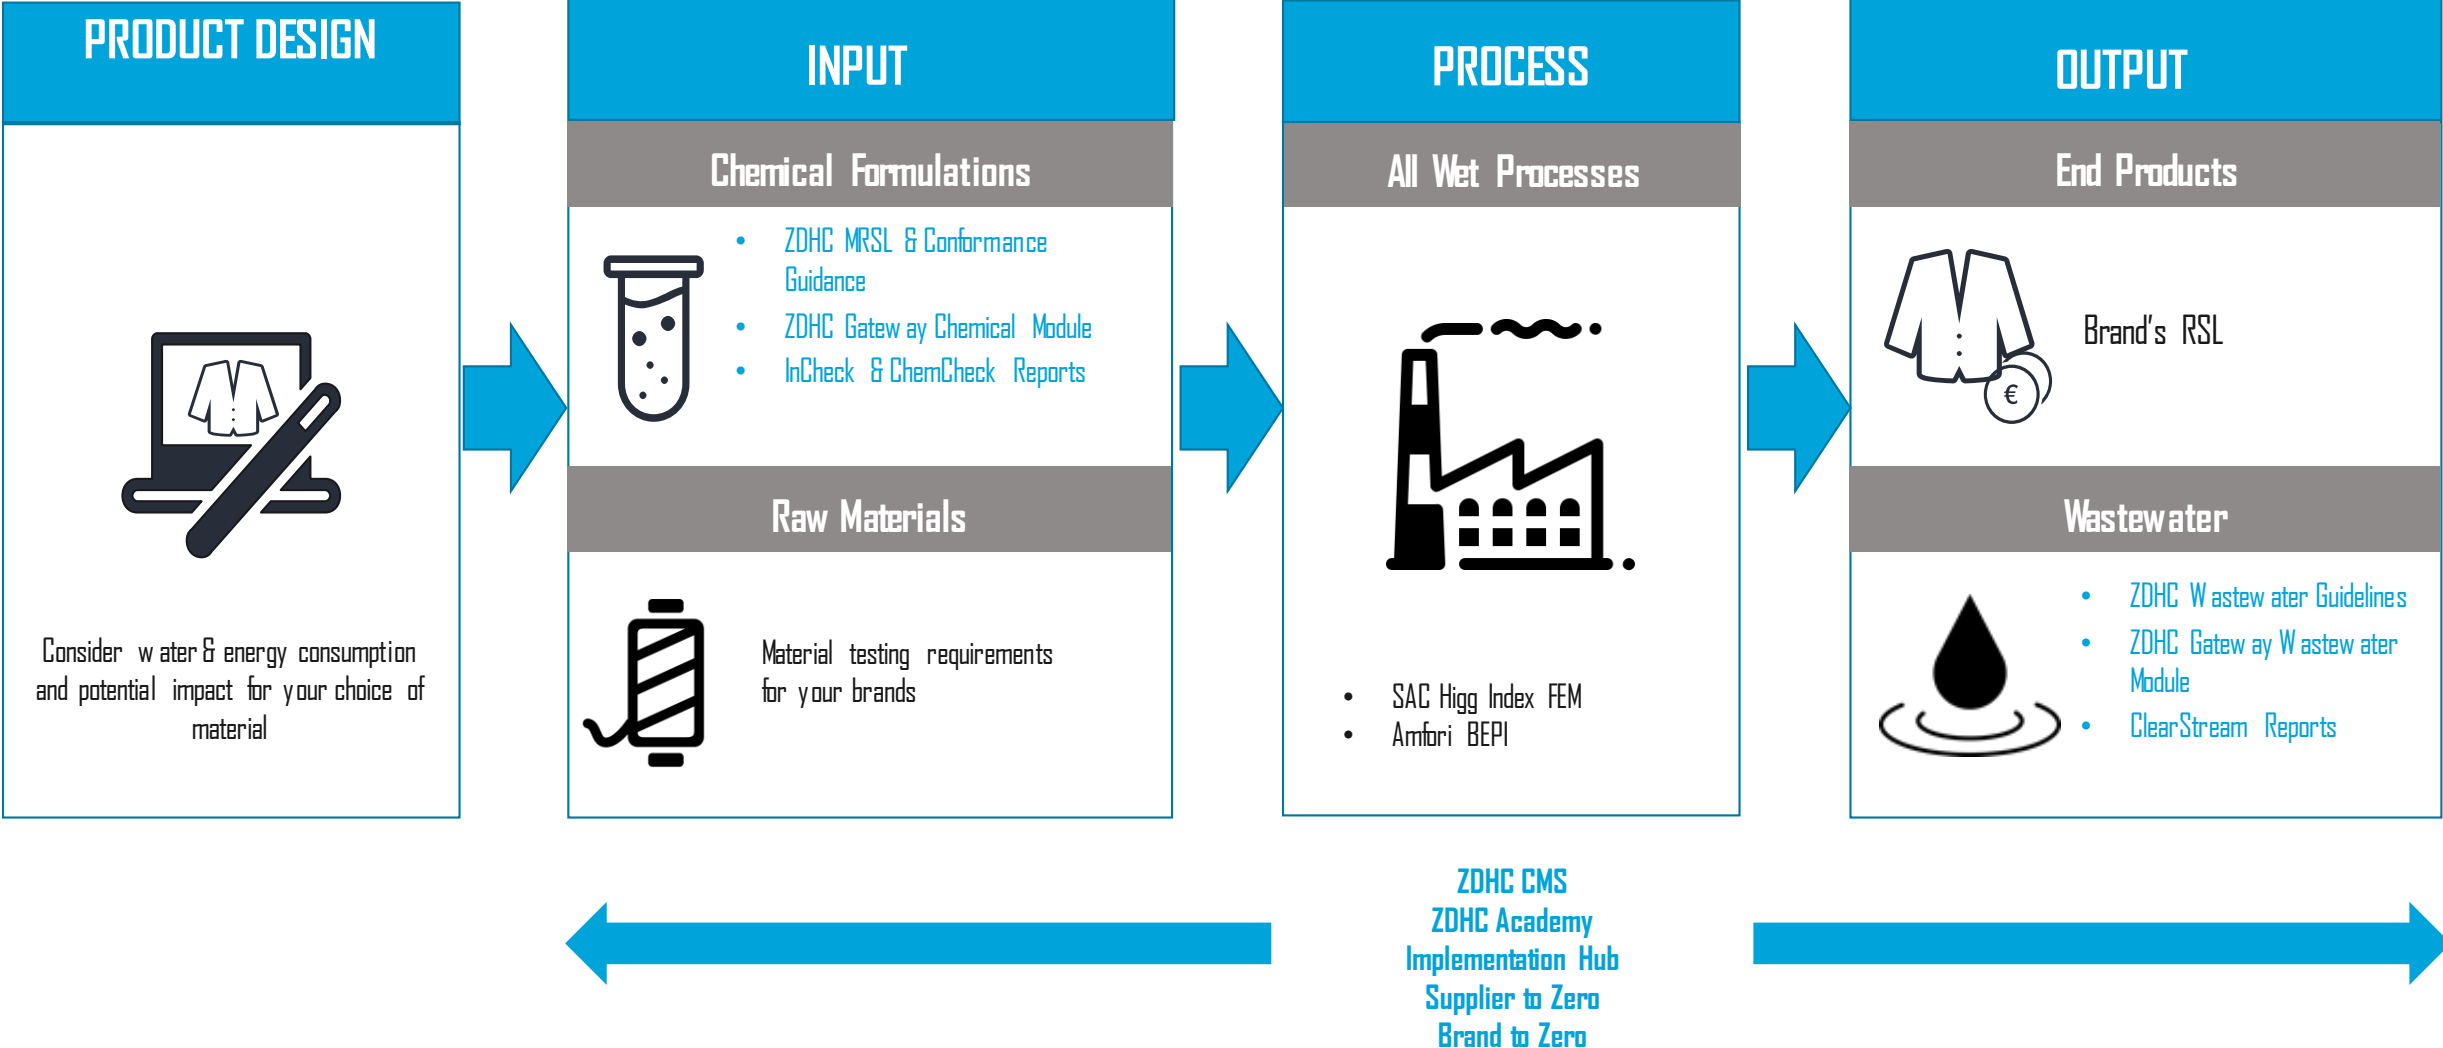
PRODUCT DESIGN

Consider w ater & energy consumption and potential impact for your choice of material

INPUT

Chemical Formulations

- ZDHC MRSL & Conformance Guidance
- ZDHC Gatew ay Chemical Module
- InCheck & ChemCheck Reports

Raw Materials

Material testing requirements for your brands

PROCESS

All Wet Processes

- SAC Higg Index FEM
- Amfori BEPI

OUTPUT

End Products

Brand's RSL

€

Wastewater

- ZDHC W astew ater Guidelines
- ZDHC Gatew ay W astew ater Module
- ClearStream Reports

ZDHC CMS
ZDHC Academy
Implementation Hub
Supplier to Zero
Brand to Zero